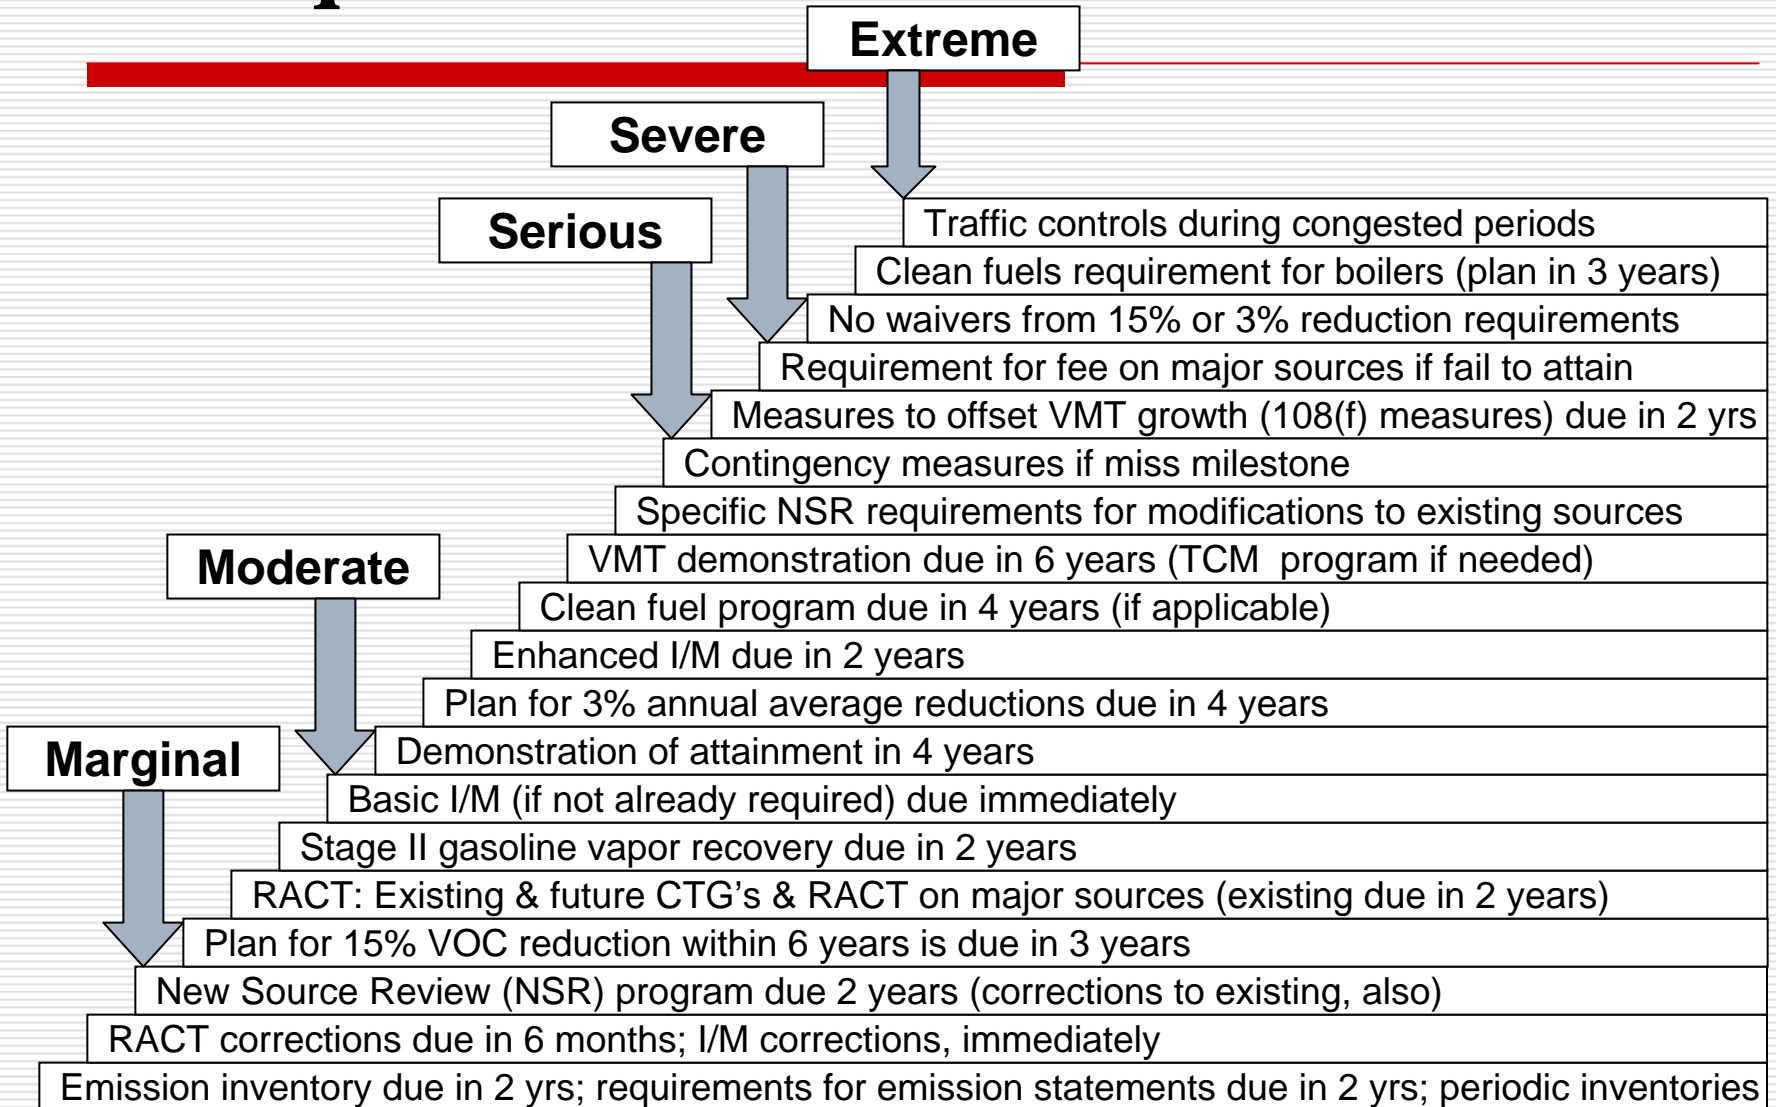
Extreme

Severe

Serious

Traffic controls during congested periods

Clean fuels requirement for boilers (plan in 3 years)

No waivers from 15% or 3% reduction requirements

Requirement for fee on major sources if fail to attain

Measures to offset VMT growth (108(f) measures) due in 2 yrs

Contingency measures if miss milestone

Specific NSR requirements for modifications to existing sources

Moderate

VMT demonstration due in 6 years (TCM program if needed)

Clean fuel program due in 4 years (if applicable)

Enhanced I/M due in 2 years

Plan for 3% annual average reductions due in 4 years

Marginal

Demonstration of attainment in 4 years

Basic I/M (if not already required) due immediately

Stage II gasoline vapor recovery due in 2 years

RACT: Existing & future CTG's & RACT on major sources (existing due in 2 years)

Plan for 15% VOC reduction within 6 years is due in 3 years

New Source Review (NSR) program due 2 years (corrections to existing, also)

RACT corrections due in 6 months; I/M corrections, immediately

Emission inventory due in 2 yrs; requirements for emission statements due in 2 yrs; periodic inventories